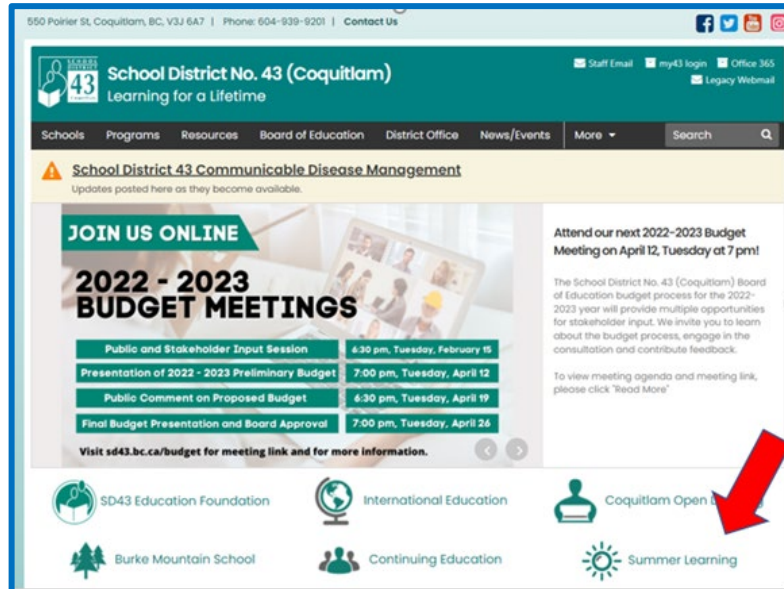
550 Poirier St, Coquitlam, BC, V3J 6A7 | Phone: 604-939-9201 | Contact Us

SCHOOL DISTRICT 43 COQUITLAM

School District No. 43 (Coquitlam)
Learning for a Lifetime

Staff Email | my43 login | Office 365
Legacy Webmail

Schools | Programs | Resources | Board of Education | District Office | News/Events | More | Search

School District 43 Communicable Disease Management
Updates posted here as they become available.

JOIN US ONLINE

2022 - 2023 BUDGET MEETINGS

| | |
|---|---|
| Public and Stakeholder Input Session | 6:30 pm, Tuesday, February 15 |
| Presentation of 2022 - 2023 Preliminary Budget | 7:00 pm, Tuesday, April 12 |
| Public Comment on Proposed Budget | 6:30 pm, Tuesday, April 19 |
| Final Budget Presentation and Board Approval | 7:00 pm, Tuesday, April 26 |

Visit sd43.bc.ca/budget for meeting link and for more information.

Attend our next 2022-2023 Budget Meeting on April 12, Tuesday at 7 pm!

The School District No. 43 (Coquitlam) Board of Education budget process for the 2022-2023 year will provide multiple opportunities for stakeholder input. We invite you to learn about the budget process, engage in the consultation and contribute feedback.

To view meeting agenda and meeting link, please click "Read More"

SD43 Education Foundation
International Education
Coquitlam Open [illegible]
Burke Mountain School
Continuing Education
Summer Learning